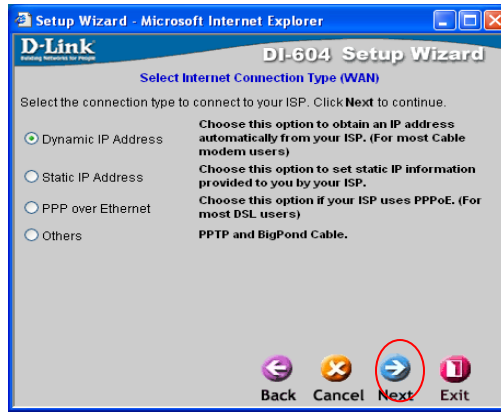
Setup Wizard - Microsoft Internet Explorer

D-Link
Building Networks for People

DI-604 Setup Wizard

Select Internet Connection Type (WAN)

Select the connection type to connect to your ISP. Click **Next** to continue.

| | |
|---|---|
| Dynamic IP Address | Choose this option to obtain an IP address automatically from your ISP. (For most Cable modem users) |
| Static IP Address | Choose this option to set static IP information provided to you by your ISP. |
| PPP over Ethernet | Choose this option if your ISP uses PPPoE. (For most DSL users) |
| Others | PPTP and BigPond Cable. |

Back Cancel Next Exit